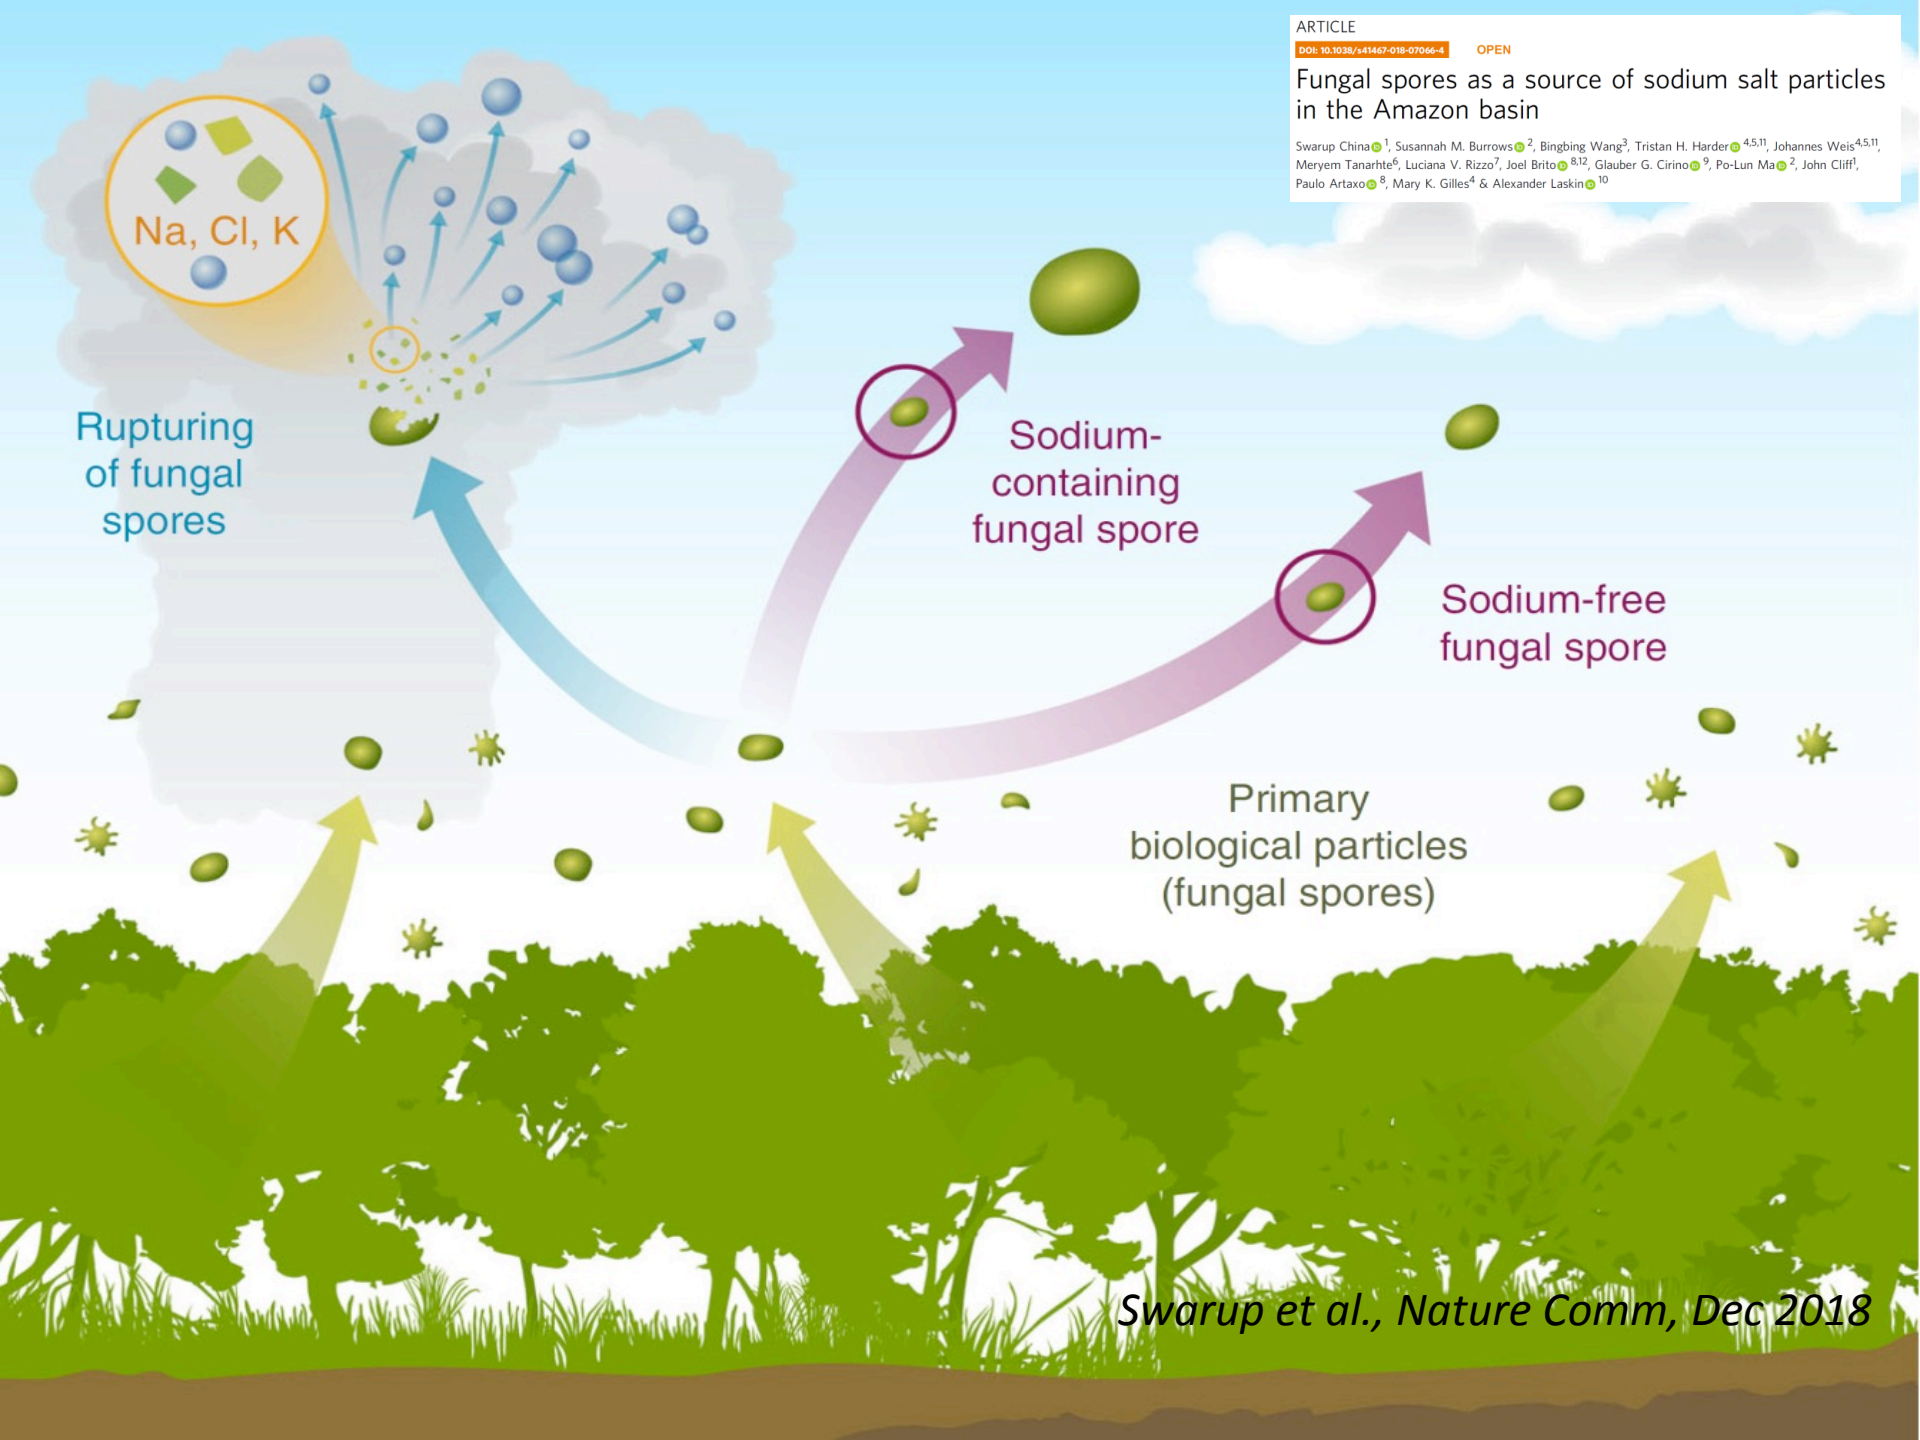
ARTICLE
DOI: 10.1038/s41467-018-07066-4 OPEN

Fungal spores as a source of sodium salt particles in the Amazon basin

Swarup China $^{1}$, Susannah M. Burrows $^{2}$, Bingbing Wang$^{3}$, Tristan H. Harder $^{4,5,11}$, Johannes Weis$^{4,5,11}$, Meryem Tanarhte$^{6}$, Luciana V. Rizzo$^{7}$, Joel Brito $^{8,12}$, Glauber G. Cirino $^{9}$, Po-Lun Ma $^{2}$, John Cliff$^{1}$, Paulo Artaxo $^{8}$, Mary K. Gilles$^{4}$ & Alexander Laskin $^{10}$

Na, Cl, K

Rupturing of fungal spores

Sodium-containing fungal spore

Sodium-free fungal spore

Primary biological particles (fungal spores)

Swarup et al., Nature Comm, Dec 2018